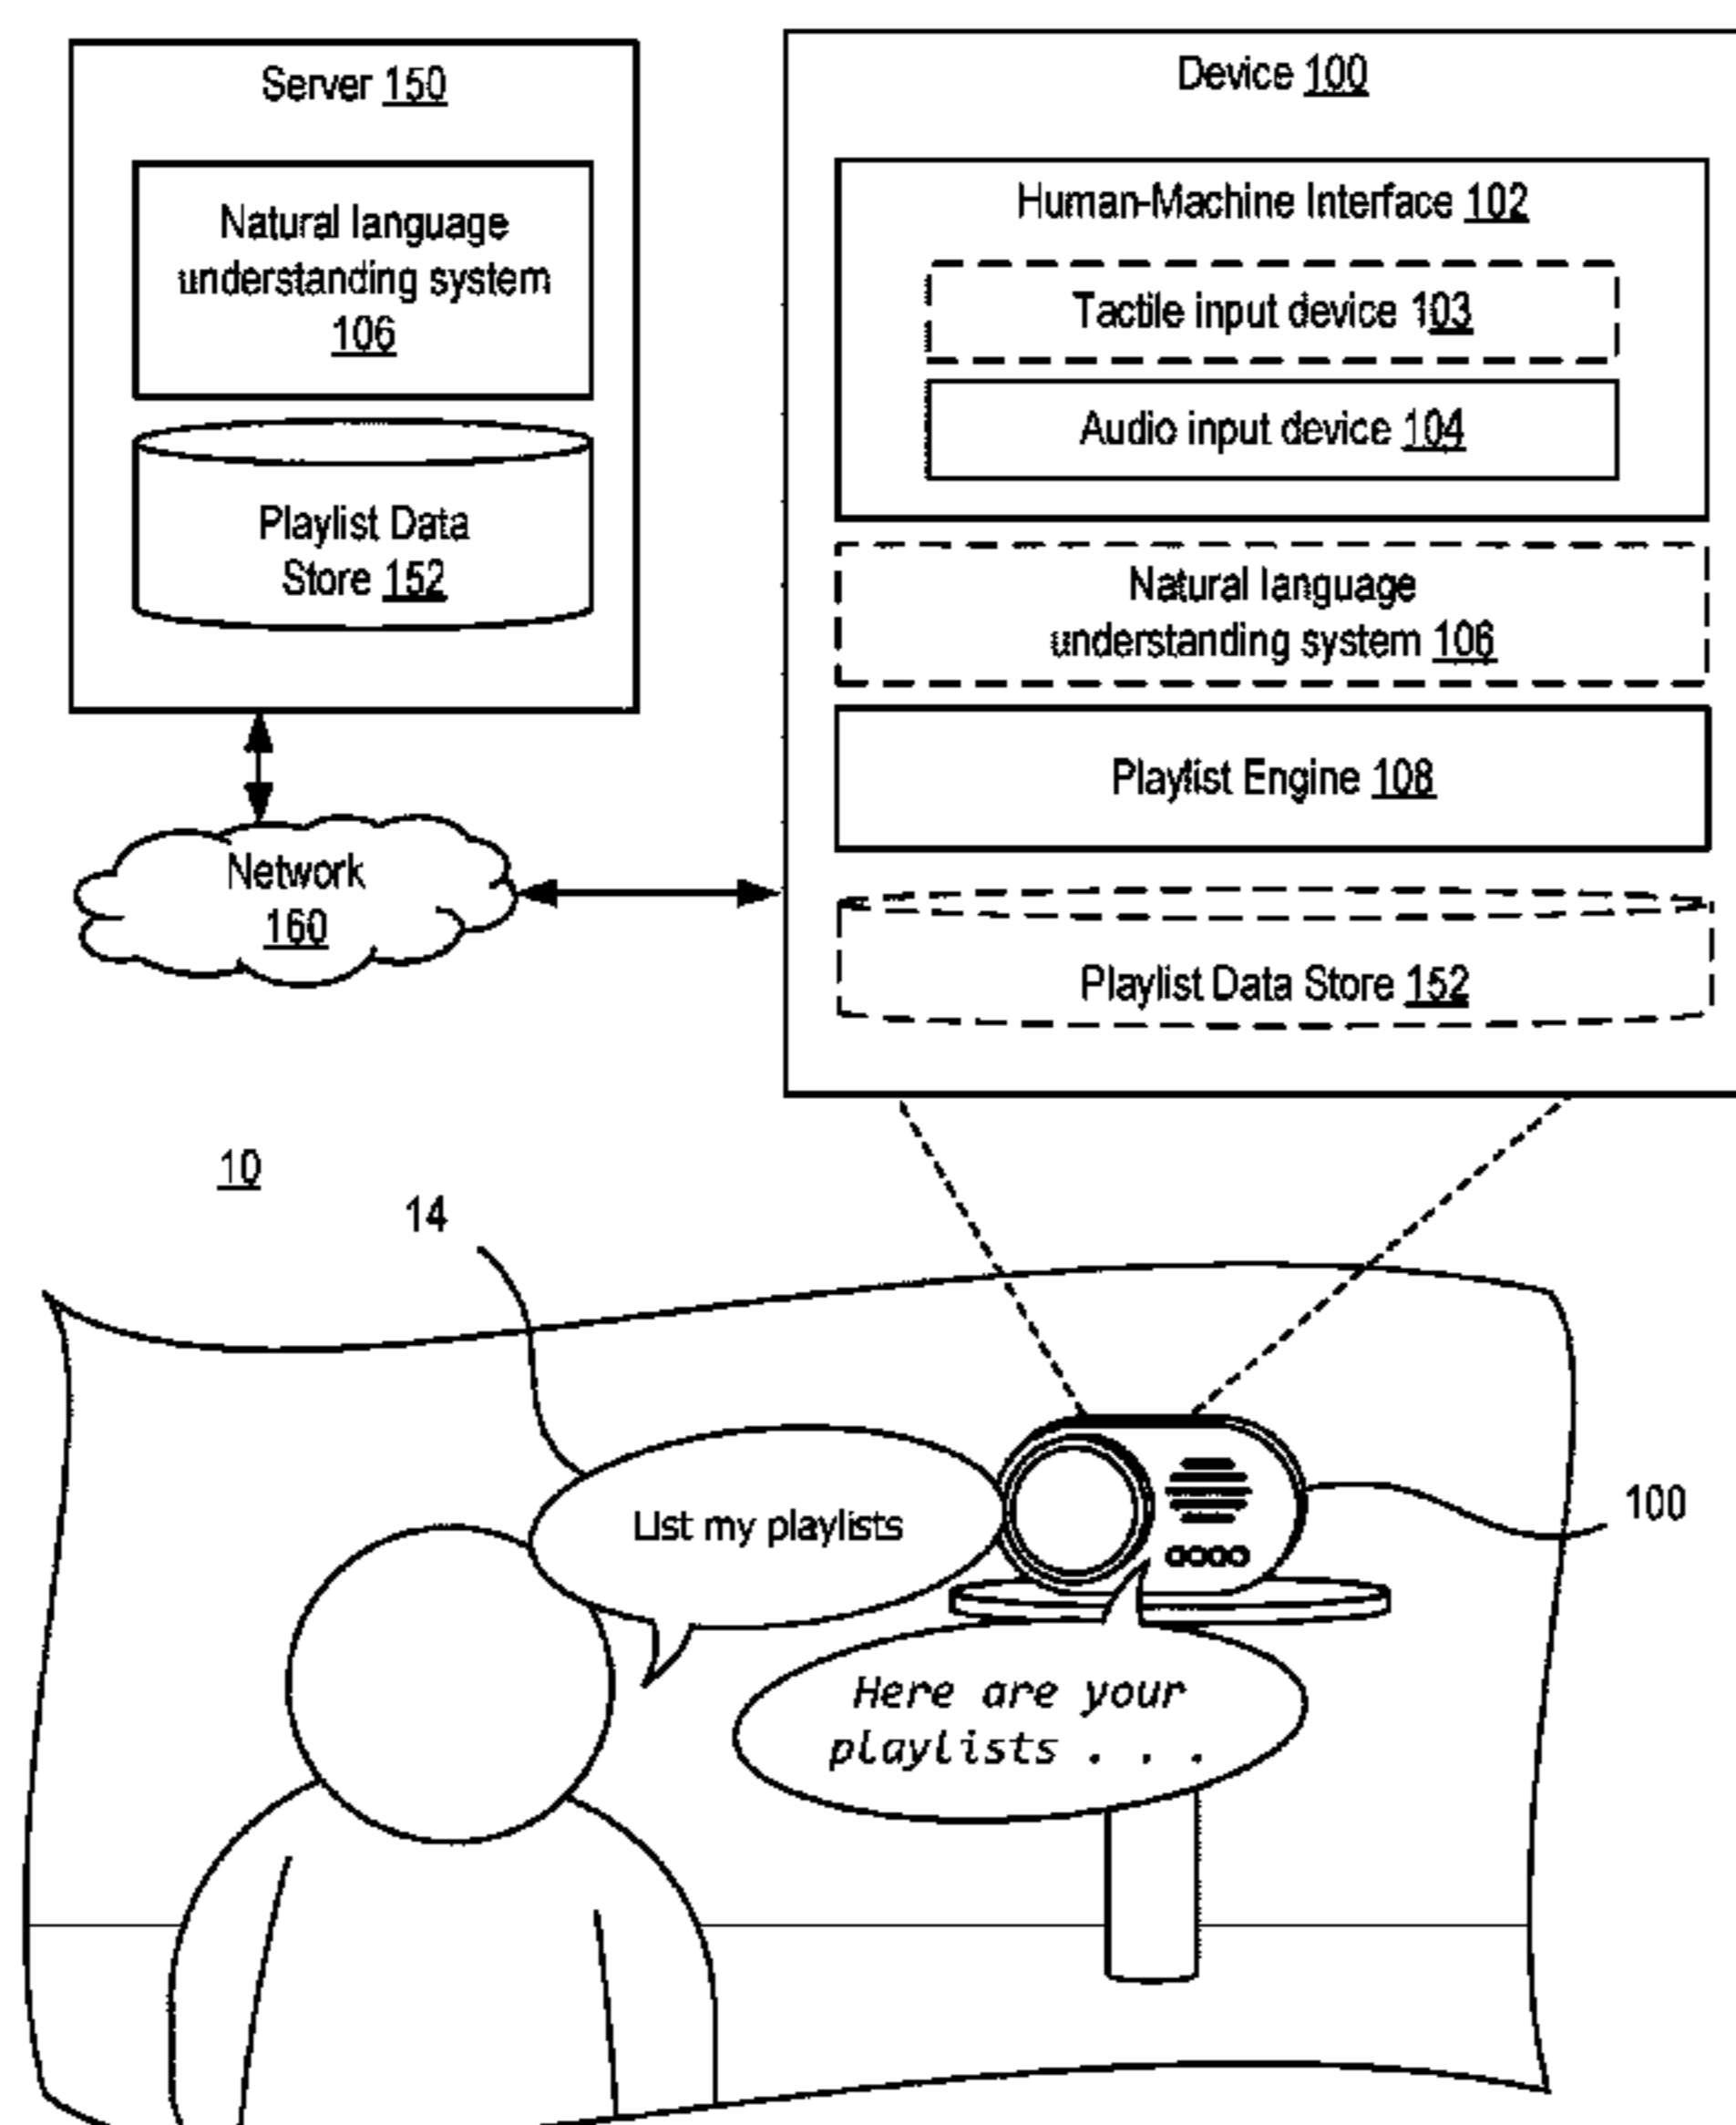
Server 150

Natural language understanding system 106

Playlist Data Store 152

Network 160

Device 100

Human-Machine Interface 102

Tactile input device 103

Audio input device 104

Natural language understanding system 106

Playlist Engine 108

Playlist Data Store 152

10

14

List my playlists

100

Here are your playlists . . .